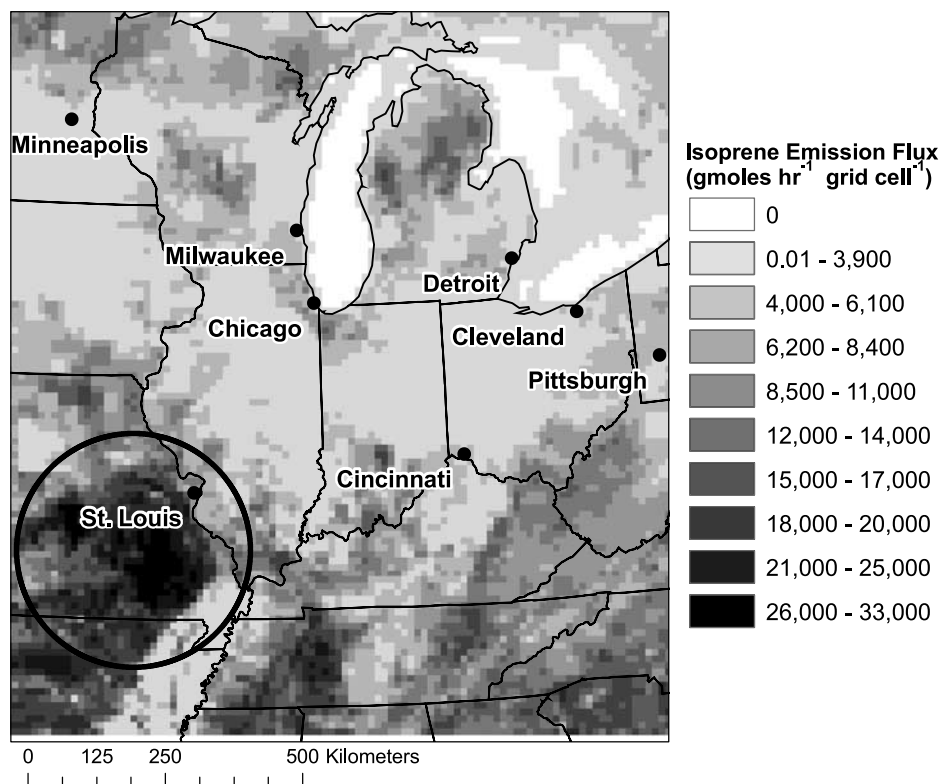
Minneapolis
Milwaukee
Detroit
Chicago
Cleveland
Pittsburgh
Cincinnati
St. Louis

Isoprene Emission Flux (gmoles hr$^{-1}$ grid cell$^{-1}$)
0
0.01 - 3,900
4,000 - 6,100
6,200 - 8,400
8,500 - 11,000
12,000 - 14,000
15,000 - 17,000
18,000 - 20,000
21,000 - 25,000
26,000 - 33,000

0 125 250 500 Kilometers